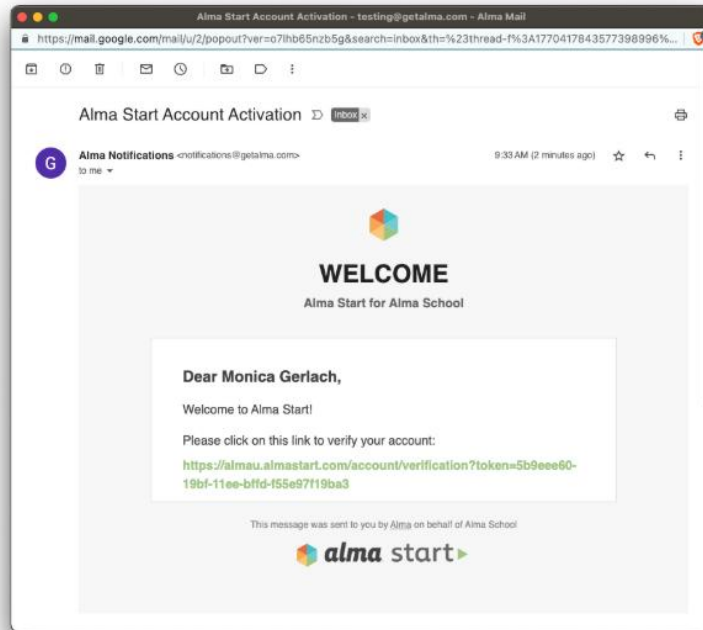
Alma Start Account Activation - testing@getalma.com - Alma Mail

https://mail.google.com/mail/u/2/popout?ver=o7lhb65nzb5g&search=inbox&th=%23thread-f%3A1770417843577398996%...

Alma Start Account Activation Inbox ×

G

Alma Notifications <notifications@getalma.com>
to me

9:33 AM (2 minutes ago)

WELCOME

Alma Start for Alma School

Dear Monica Gerlach,

Welcome to Alma Start!

Please click on this link to verify your account:

https://almau.almastart.com/account/verification?token=5b9eee60-19bf-11ee-bffd-f55e97f19ba3

This message was sent to you by Alma on behalf of Alma School

alma start